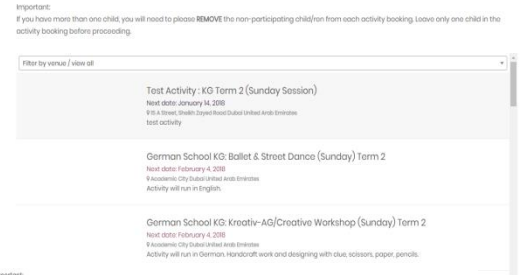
Important:
If you have more than one child, you will need to please REMOVE the non-participating child/ren from each activity booking. Leave only one child in the activity booking before proceeding.

Filter by venue / view all

Test Activity : KG Term 2 (Sunday Session)
Next date: January 14, 2018
915 A Street, Sheikh Zayed Road Dubai United Arab Emirates
test activity

German School KG: Ballet & Street Dance (Sunday) Term 2
Next date: February 4, 2018
Academic City Dubai United Arab Emirates
Activity will run in English.

German School KG: Kreativ-AG/Creative Workshop (Sunday) Term 2
Next date: February 4, 2018
Academic City Dubai United Arab Emirates
Activity will run in German. Handcraft work and designing with clue, scissor, paper, pencils.

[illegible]